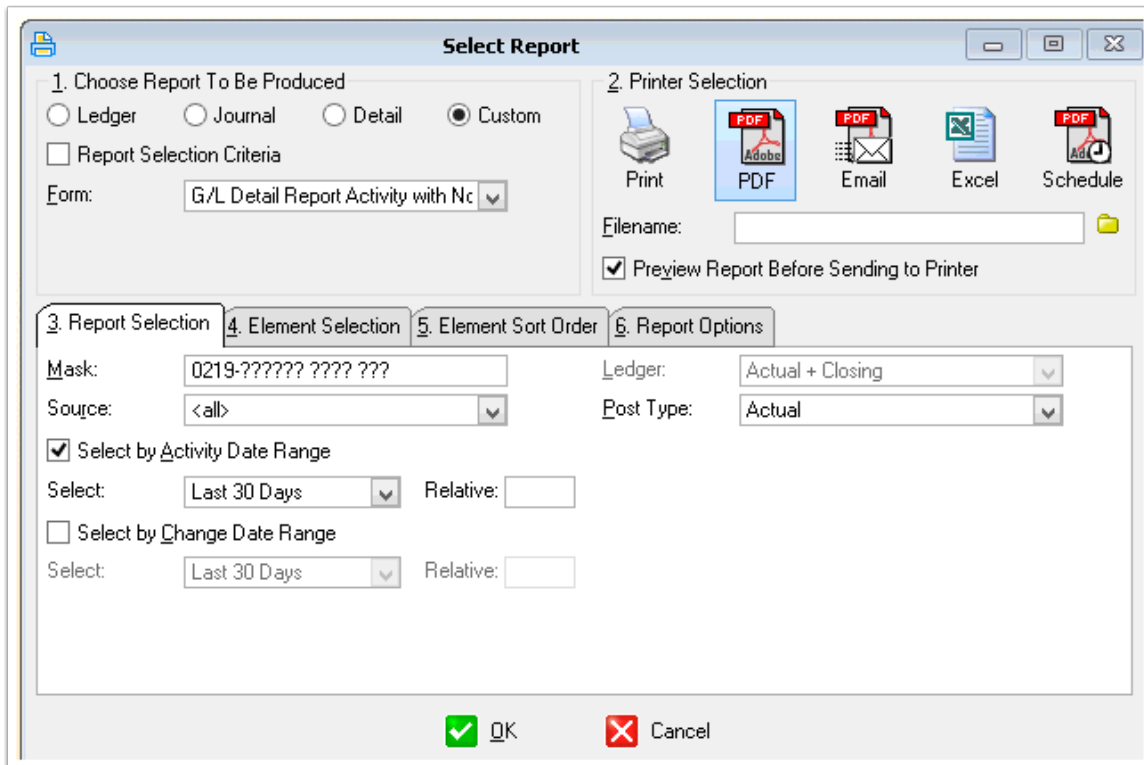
Select Report

1. Choose Report To Be Produced
Ledger
Journal
Detail
Custom
Report Selection Criteria
Form: G/L Detail Report Activity with Nc

2. Printer Selection
PDF
Print
PDF
PDF
Email
Excel
PDF
Schedule
Filename:
Preview Report Before Sending to Printer

3. Report Selection
4. Element Selection
5. Element Sort Order
6. Report Options

Mask: 0219-?????? ???? ???
Ledger: Actual + Closing
Source: <all>
Post Type: Actual
Select by Activity Date Range
Select: Last 30 Days
Relative:
Select by Change Date Range
Select: Last 30 Days
Relative:

OK
Cancel